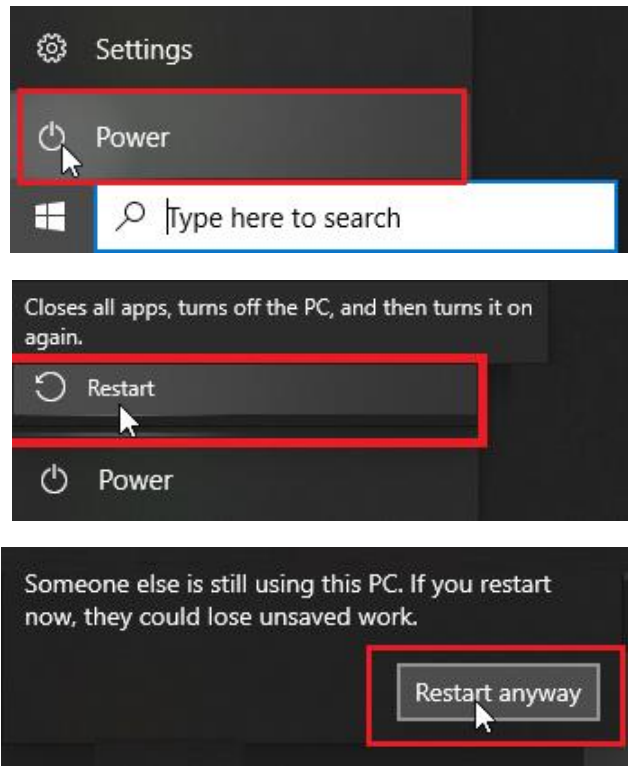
Settings

Power

Type here to search

Closes all apps, turns off the PC, and then turns it on again.

Restart

Power

Someone else is still using this PC. If you restart now, they could lose unsaved work.

Restart anyway